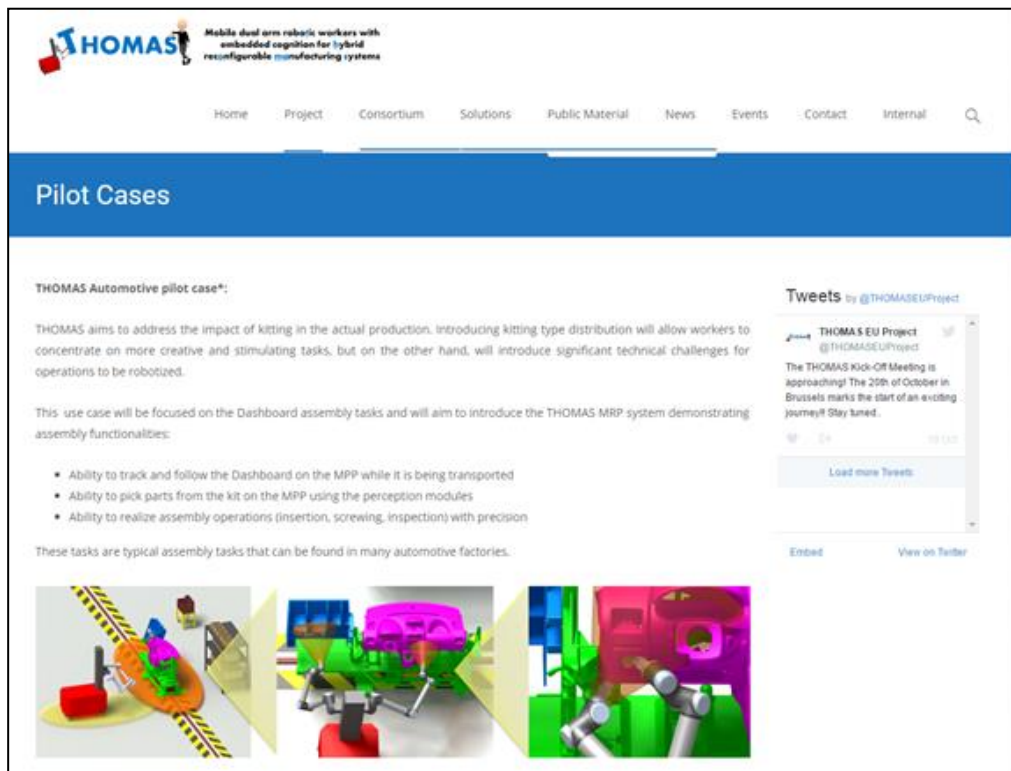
THOMAS

Mobile dual arm robotic workers with embedded cognition for hybrid reconfigurable manufacturing systems

Home Project Consortium Solutions Public Material News Events Contact Internal

Pilot Cases

THOMAS Automotive pilot case*:

THOMAS aims to address the impact of kitting in the actual production. Introducing kitting type distribution will allow workers to concentrate on more creative and stimulating tasks, but on the other hand, will introduce significant technical challenges for operations to be robotized.

This use case will be focused on the Dashboard assembly tasks and will aim to introduce the THOMAS MRP system demonstrating assembly functionalities:

- Ability to track and follow the Dashboard on the MPP while it is being transported
- Ability to pick parts from the kit on the MPP using the perception modules
- Ability to realize assembly operations (insertion, screwing, inspection) with precision

These tasks are typical assembly tasks that can be found in many automotive factories.

Tweets by @THOMASEUProject

THOMAS EU Project
@THOMASEUProject

The THOMAS Kick-Off Meeting is approaching! The 20th of October in Brussels marks the start of an exciting journey!! Stay tuned.

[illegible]

Load more Tweets

Embed View on Twitter